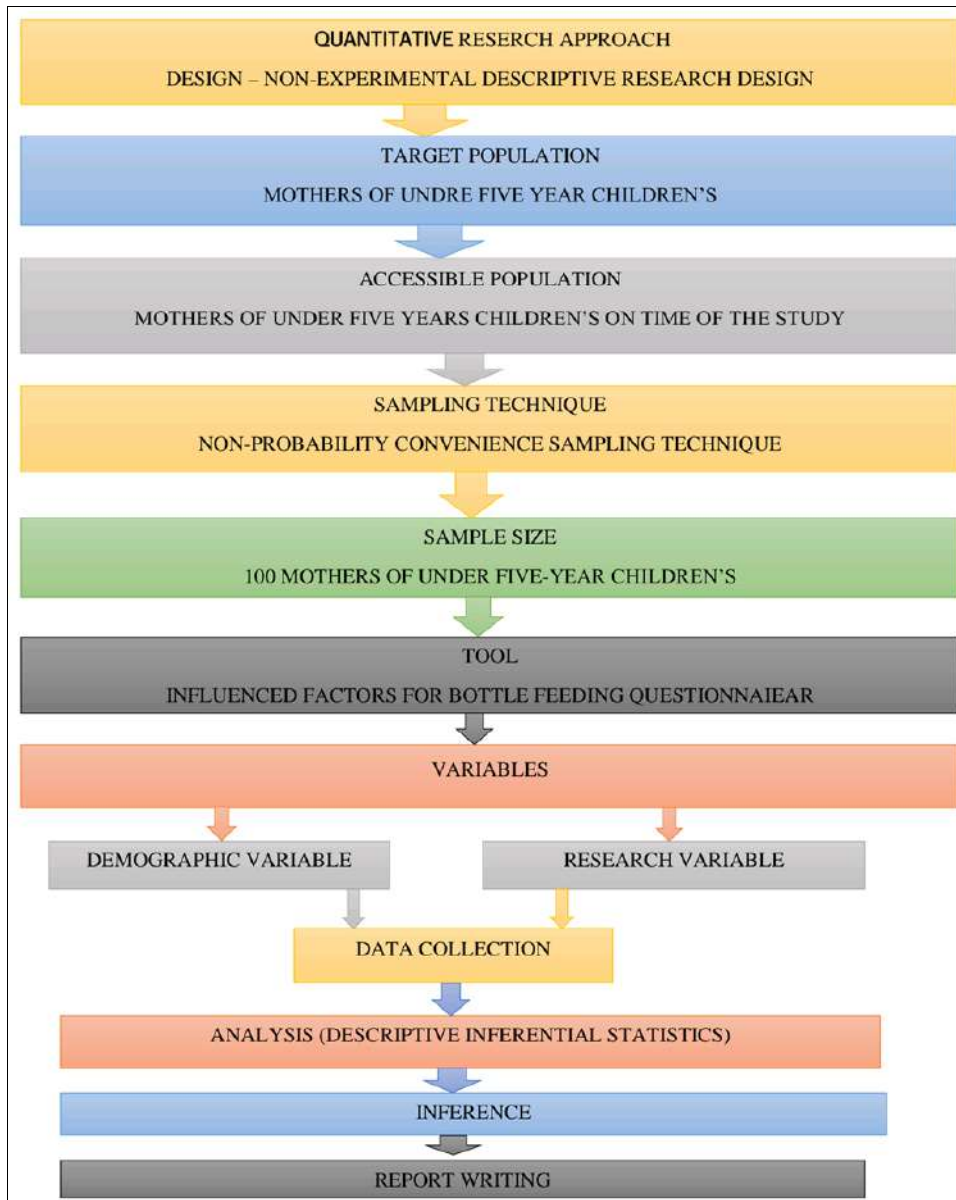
QUANTITATIVE RESERCH APPROACH

DESIGN – NON-EXPERIMENTAL DESCRIPTIVE RESEARCH DESIGN

TARGET POPULATION

MOTHERS OF UNDRE FIVE YEAR CHILDREN'S

ACCESSIBLE POPULATION

MOTHERS OF UNDER FIVE YEARS CHILDREN'S ON TIME OF THE STUDY

SAMPLING TECHNIQUE

NON-PROBABILITY CONVENIENCE SAMPLING TECHNIQUE

SAMPLE SIZE

100 MOTHERS OF UNDER FIVE-YEAR CHILDREN'S

TOOL

INFLUENCED FACTORS FOR BOTTLE FEEDING QUESTIONNAIEAR

VARIABLES

DEMOGRAPHIC VARIABLE

RESEARCH VARIABLE

DATA COLLECTION

ANALYSIS (DESCRIPTIVE INFERENTIAL STATISTICS)

INFERENCE

REPORT WRITING